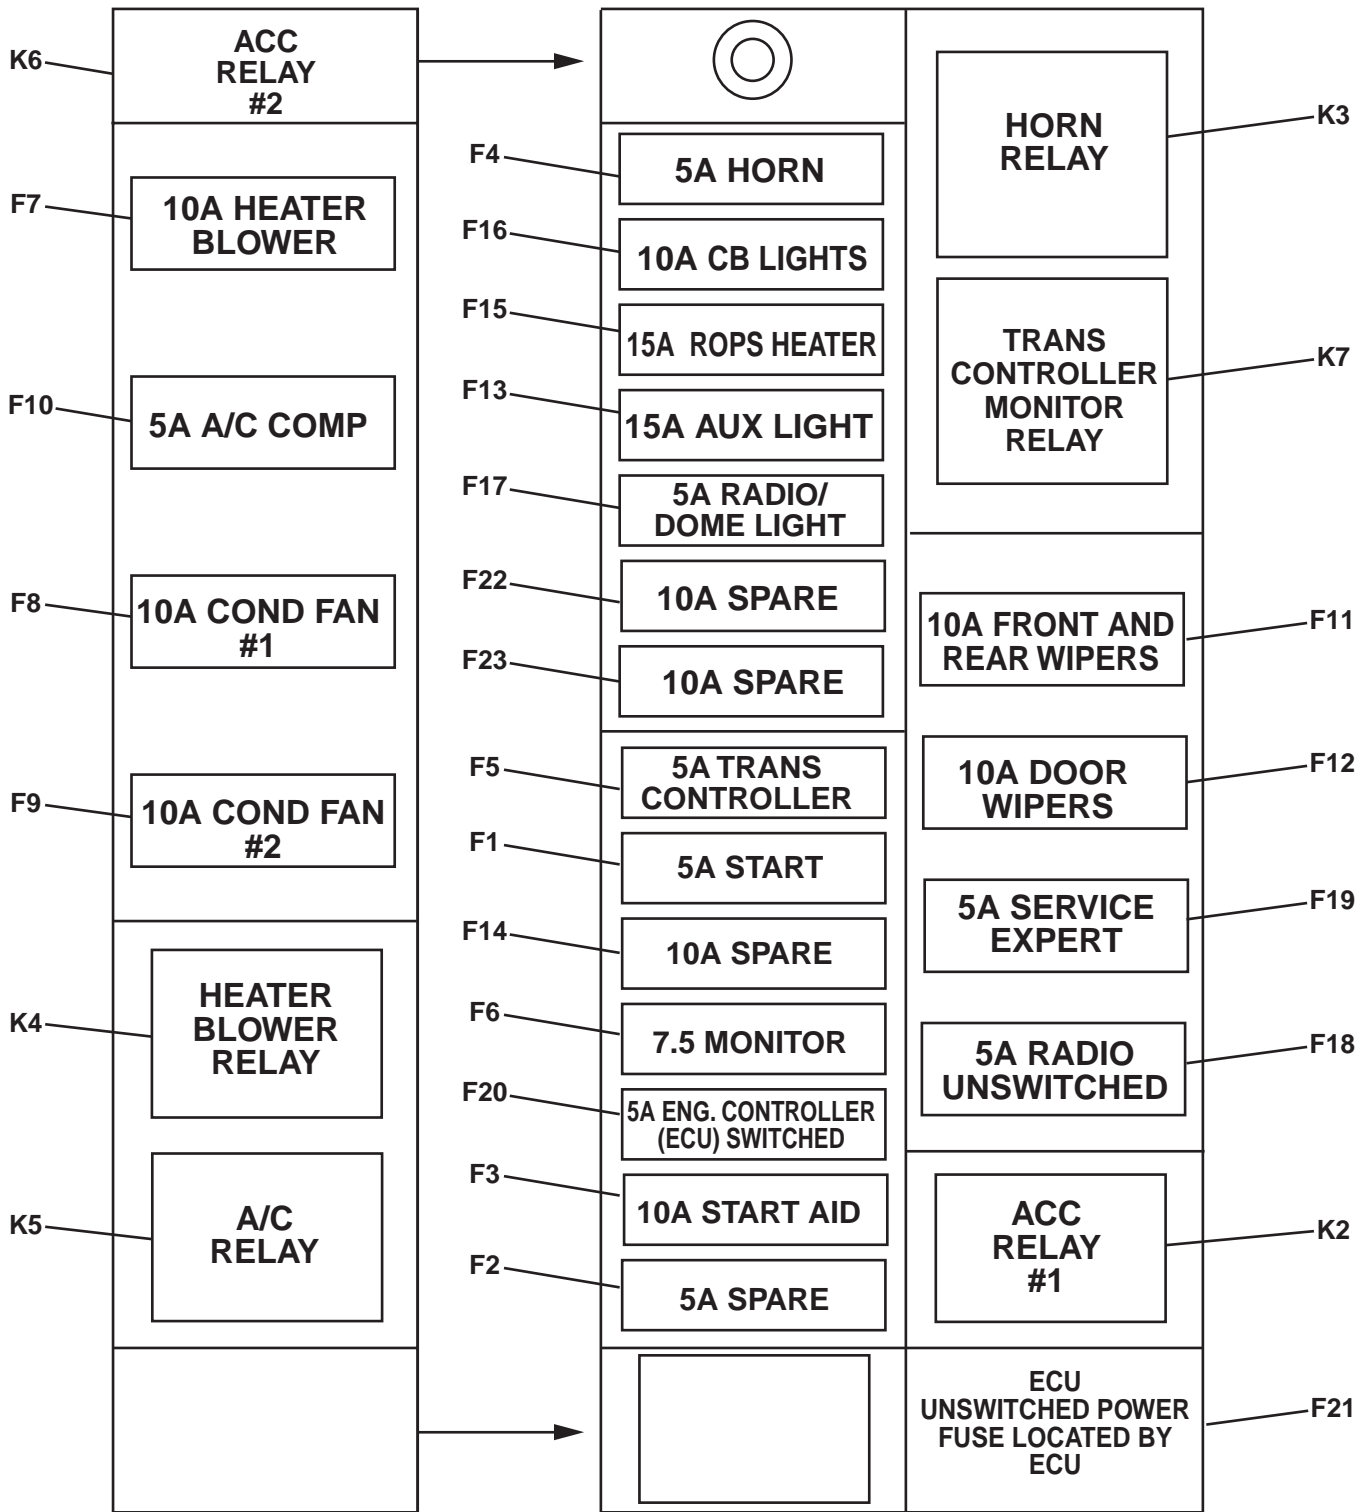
K6 ACC RELAY #2

F7 10A HEATER BLOWER

F10 5A A/C COMP

F8 10A COND FAN #1

F9 10A COND FAN #2

K4 HEATER BLOWER RELAY

K5 A/C RELAY

F4 5A HORN

F16 10A CB LIGHTS

F15 15A ROPS HEATER

F13 15A AUX LIGHT

F17 5A RADIO/ DOME LIGHT

F22 10A SPARE

F23 10A SPARE

F5 5A TRANS CONTROLLER

F1 5A START

F14 10A SPARE

F6 7.5 MONITOR

F20 5A ENG. CONTROLLER (ECU) SWITCHED

F3 10A START AID

F2 5A SPARE

HORN RELAY K3

TRANS CONTROLLER MONITOR RELAY K7

10A FRONT AND REAR WIPERS F11

10A DOOR WIPERS F12

5A SERVICE EXPERT F19

5A RADIO UNSWITCHED F18

ACC RELAY #1 K2

ECU UNSWITCHED POWER FUSE LOCATED BY ECU F21